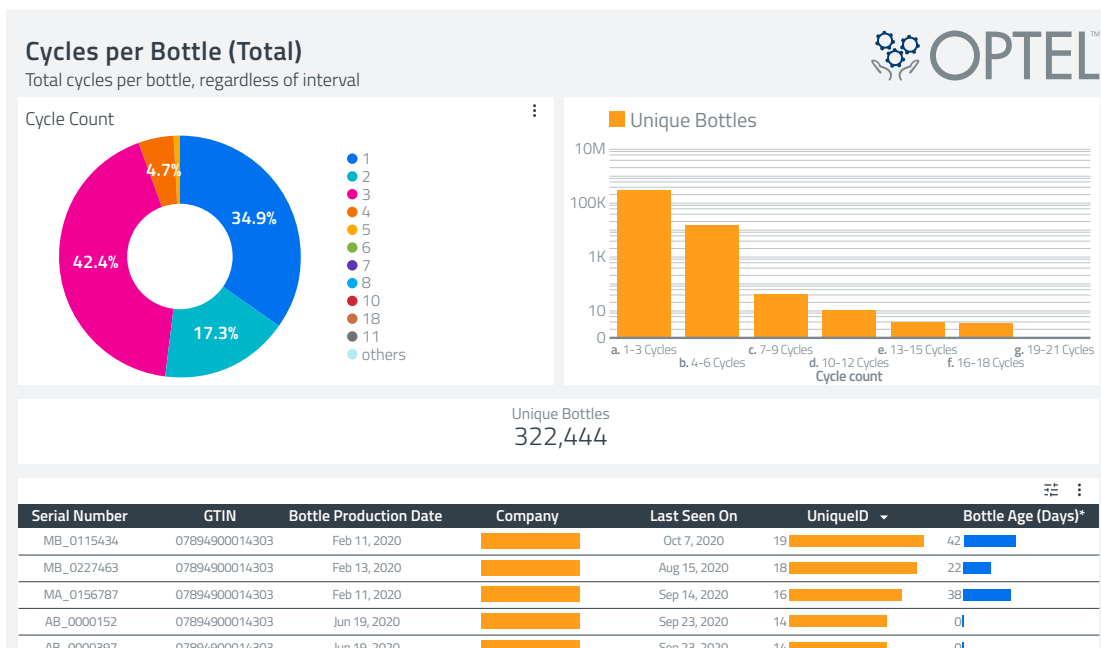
Cycles per Bottle (Total)
Total cycles per bottle, regardless of interval

OPTEL™

Cycle Count

4.7%
34.9%
42.4%
17.3%

1
2
3
4
5
6
7
8
10
18
11
others

Unique Bottles

10M
100K
1K
10
0

a. 1-3 Cycles
b. 4-6 Cycles
c. 7-9 Cycles
d. 10-12 Cycles
e. 13-15 Cycles
f. 16-18 Cycles
g. 19-21 Cycles
Cycle count

Unique Bottles
322,444

| Serial Number | GTIN | Bottle Production Date | Company | Last Seen On | UniqueID | Bottle Age (Days)* |
|---|---|---|---|---|---|---|
| MB_0115434 | 07894900014303 | Feb 11, 2020 | | Oct 7, 2020 | 19 | 42 |
| MB_0227463 | 07894900014303 | Feb 13, 2020 | | Aug 15, 2020 | 18 | 22 |
| MA_0156787 | 07894900014303 | Feb 11, 2020 | | Sep 14, 2020 | 16 | 38 |
| AB_0000152 | 07894900014303 | Jun 19, 2020 | | Sep 23, 2020 | 14 | 0 |
| AB_0000397 | 07894900014303 | Jun 19, 2020 | | Sep 23, 2020 | 14 | 0 |